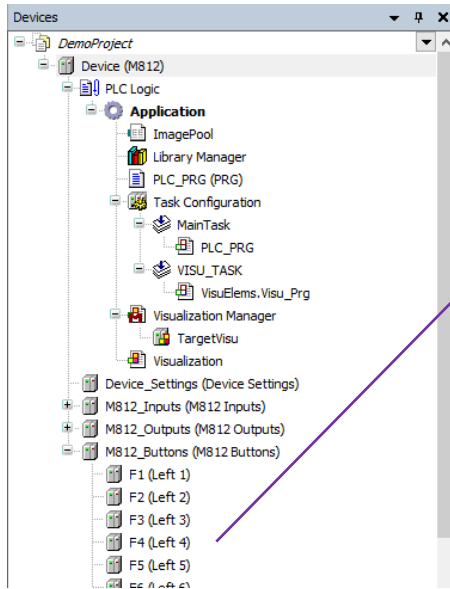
Devices

DemoProject
Device (M812)
PLC Logic
Application
ImagePool
Library Manager
PLC_PRG (PRG)
Task Configuration
MainTask
PLC_PRG
VISU_TASK
VisuElems.Visu_Prg
Visualization Manager
TargetVisu
Visualization
Device_Settings (Device Settings)
M812_Inputs (M812 Inputs)
M812_Outputs (M812 Outputs)
M812_Buttons (M812 Buttons)
F1 (Left 1)
F2 (Left 2)
F3 (Left 3)
F4 (Left 4)
F5 (Left 5)
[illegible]